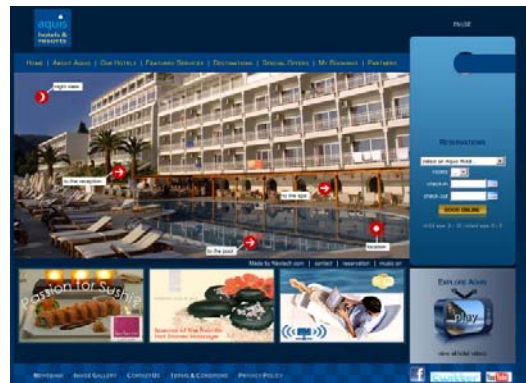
aquis
hotels & resorts

ENGLISH

Home | About Aquis | Our Hotels | Featured Services | Destinations | Special Offers | My Bookings | Partners

night view

to the reception

to the spa

to the pool

location

Reservations

select an Aquis Hotel

rooms

check-in

check-out

BOOK ONLINE

Made by Navtech.com | contact | reservation | music on

Passion for Sushi

Special of the month Hot Stones Massage

Explore Aquis

play

view all hotel videos

NEWSLETTER | IMAGE GALLERY | CONTACT US | TERMS & CONDITIONS | PRIVACY POLICY

f

You Tube